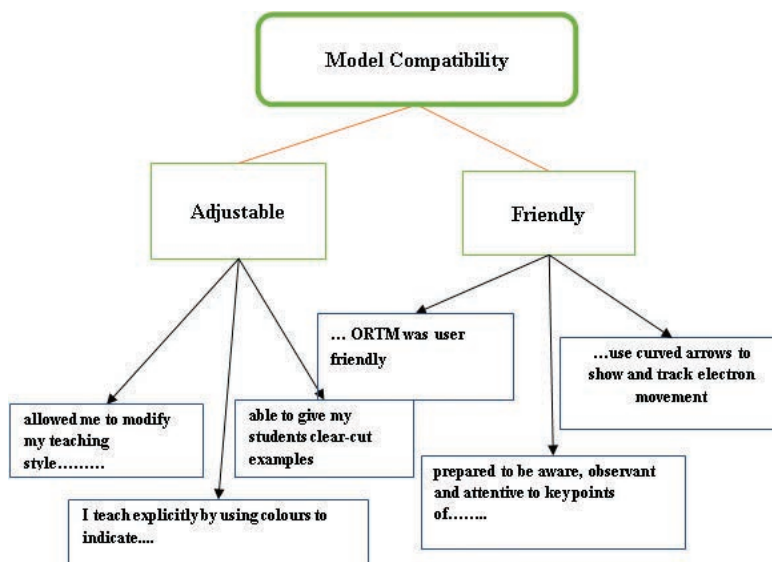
Model Compatibility

Adjustable

Friendly

allowed me to modify my teaching style………

I teach explicitly by using colours to indicate....

able to give my students clear-cut examples

… ORTM was user friendly

prepared to be aware, observant and attentive to keypoints of……..

…use curved arrows to show and track electron movement